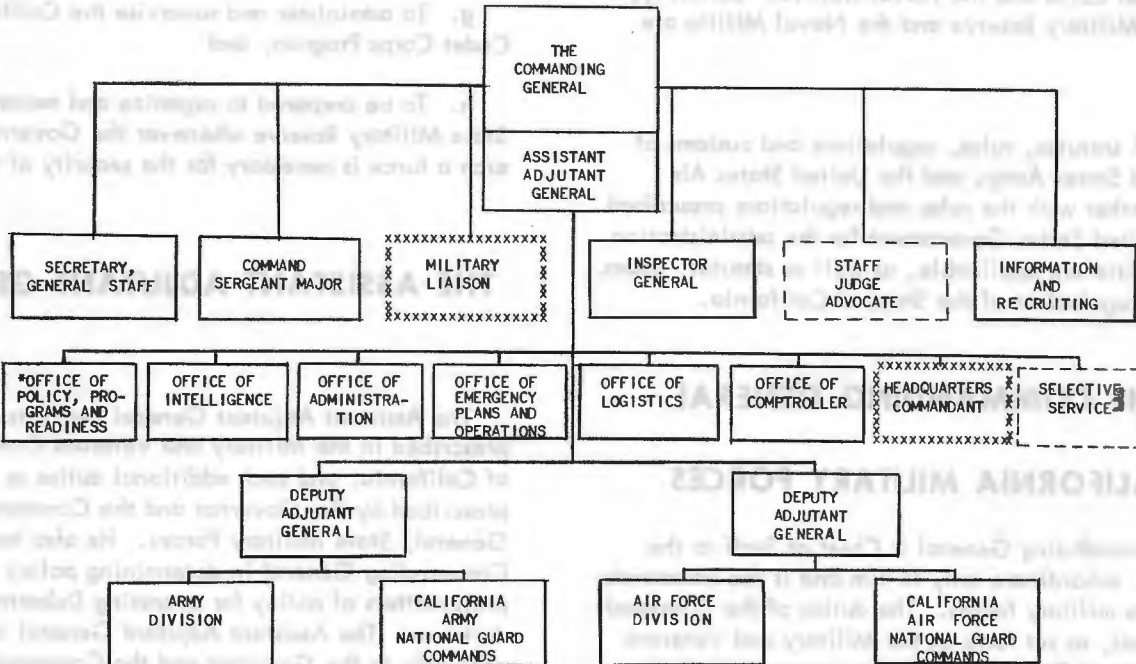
Military Reserve and the Naval Militia are

b. To administer and supervise the California Cadet Corps Program; and

c. To be prepared to organize and maintain a State Military Reserve whenever the Governor determines such a force is necessary for the security of the State.

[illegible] statutes, rules, regulations and customs of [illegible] States Army, and the United States Air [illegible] with the rules and regulations prescribed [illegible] United States Government for the establishment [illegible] ...nal Guards, as well as statutes, rules, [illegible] of the State of California.

THE ASSISTANT ADJUTANT GENERAL

THE COMMANDING GENERAL

CALIFORNIA MILITARY FORCES

The Commanding General is Chief of Staff to the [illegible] administers and coordinates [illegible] military forces. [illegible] the duties of the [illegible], to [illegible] Military and Veterans

The Assistant Adjutant General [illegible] prescribed in the Military and Veterans Code of California, and such additional duties as prescribed by the Governor and the Commanding General, State Military Forces. He also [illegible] Commanding General in determining policy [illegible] matters of policy for the ensuing biennium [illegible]. The Assistant Adjutant General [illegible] to the Governor and the Commanding

THE COMMANDING GENERAL

ASSISTANT ADJUTANT GENERAL

SECRETARY, GENERAL STAFF

COMMAND SERGEANT MAJOR

MILITARY LIAISON

INSPECTOR GENERAL

STAFF JUDGE ADVOCATE

INFORMATION AND RE CRUITING

*OFFICE OF POLICY, PROGRAMS AND READINESS

OFFICE OF INTELLIGENCE

OFFICE OF ADMINISTRATION

OFFICE OF EMERGENCY PLANS AND OPERATIONS

OFFICE OF LOGISTICS

OFFICE OF COMPTROLLER

HEADQUARTERS COMMANDANT

SELECTIVE SERVICE

DEPUTY ADJUTANT GENERAL

DEPUTY ADJUTANT GENERAL

ARMY DIVISION

CALIFORNIA ARMY NATIONAL GUARD COMMANDS

AIR FORCE DIVISION

CALIFORNIA AIR FORCE NATIONAL GUARD COMMANDS